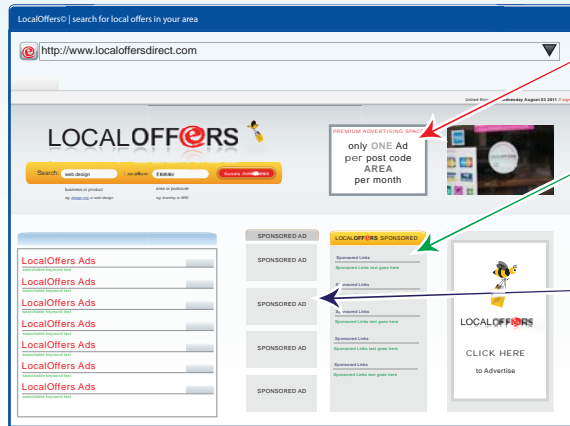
LocalOffers© | search for local offers in your area

http://www.localoffersdirect.com

United Kingdom Wednesday August 03 2011 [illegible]

LOCALOFFERS

Search web design in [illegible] Search OFFERS

business or product area or postcode

PREMIUM ADVERTISING SPACE

only ONE Ad per post code AREA per month

LocalOffers Ads
searchable keyword text
LocalOffers Ads
searchable keyword text
LocalOffers Ads
searchable keyword text
LocalOffers Ads
searchable keyword text
LocalOffers Ads
searchable keyword text
LocalOffers Ads
searchable keyword text
LocalOffers Ads
searchable keyword text

SPONSORED AD

SPONSORED AD

SPONSORED AD

SPONSORED AD

SPONSORED AD

LOCALOFFERS SPONSORED

Sponsored Links
Sponsored Links text goes here
Sponsored Links
Sponsored Links text goes here
Sponsored Links
Sponsored Links text goes here
Sponsored Links
Sponsored Links text goes here
Sponsored Links
Sponsored Links text goes here
Sponsored Links
Sponsored Links text goes here

LOCALOFFERS

CLICK HERE

to Advertise